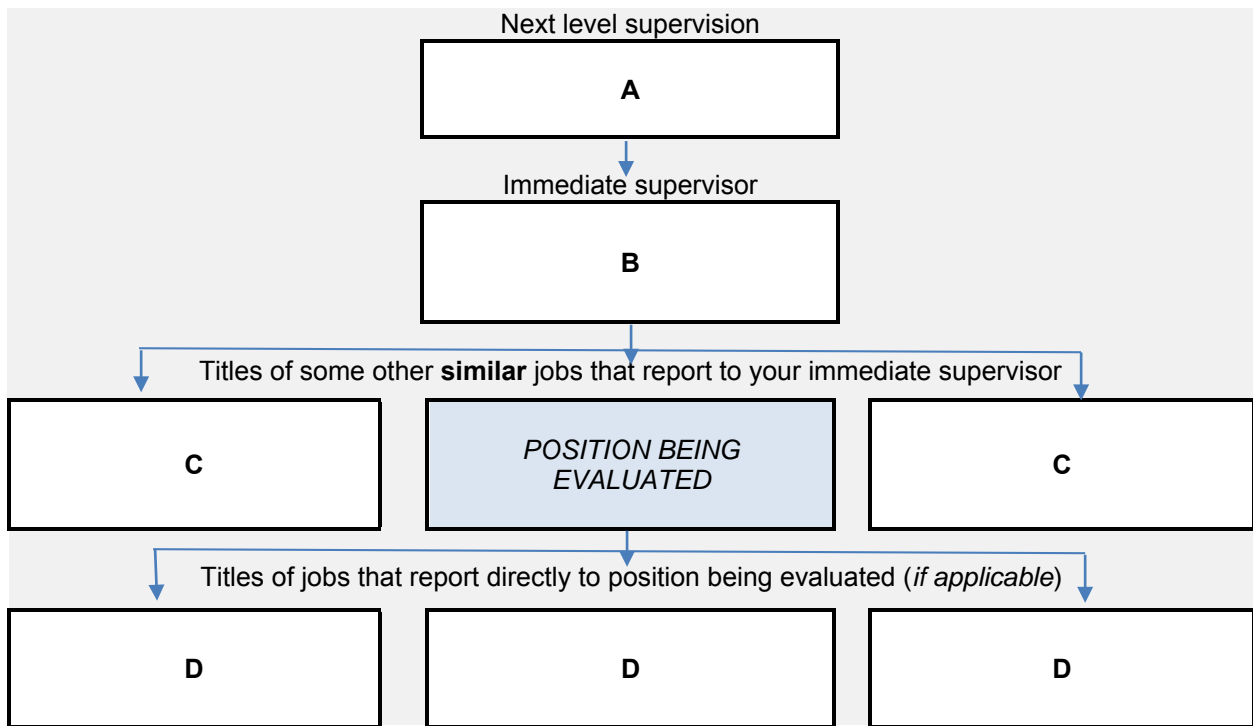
Next level supervision

A

Immediate supervisor

B

Titles of some other **similar** jobs that report to your immediate supervisor

C

*POSITION BEING EVALUATED*

C

Titles of jobs that report directly to position being evaluated (*if applicable*)

D

D

D